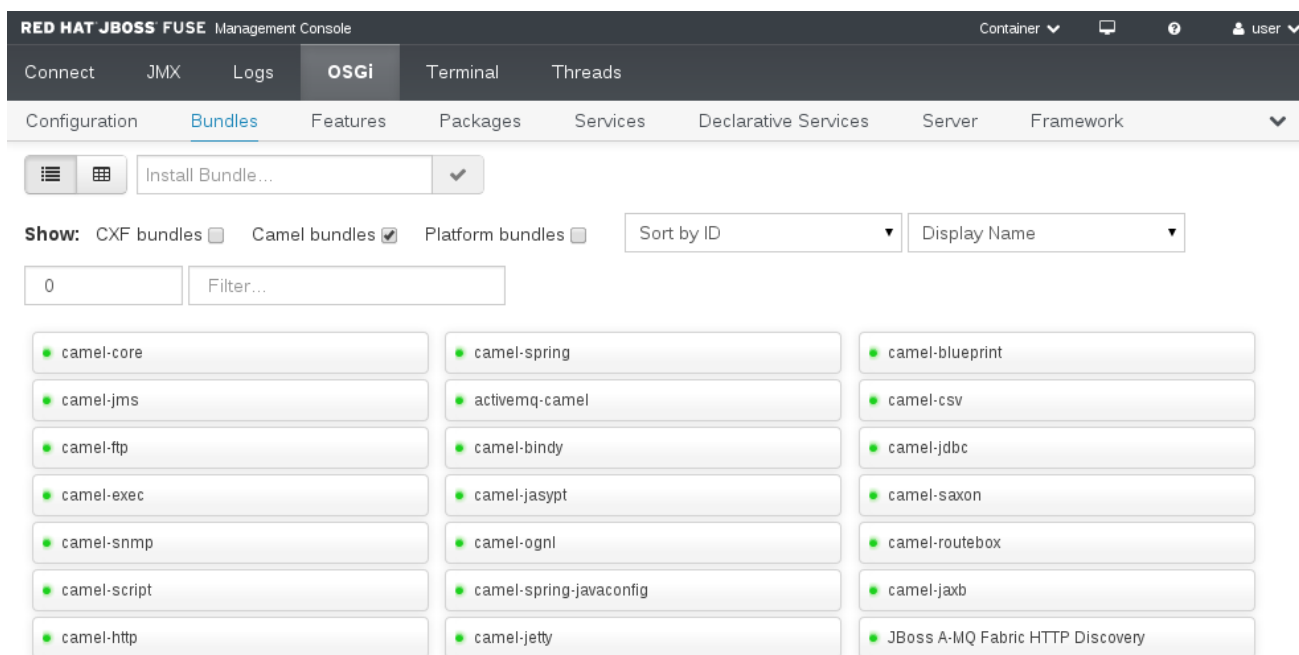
RED HAT JBOSS FUSE Management Console

Container user

Connect JMX Logs OSGi Terminal Threads

Configuration Bundles Features Packages Services Declarative Services Server Framework

Install Bundle...

Show: CXF bundles Camel bundles Platform bundles

Sort by ID

Display Name

0

Filter...

| | | |
|---|---|---|
| camel-core | camel-spring | camel-blueprint |
| camel-jms | activemq-camel | camel-csv |
| camel-ftp | camel-bindy | camel-jdbc |
| camel-exec | camel-jasypt | camel-saxon |
| camel-snmp | camel-ognl | camel-routebox |
| camel-script | camel-spring-javaconfig | camel-jaxb |
| camel-http | camel-jetty | JBoss A-MQ Fabric HTTP Discovery |